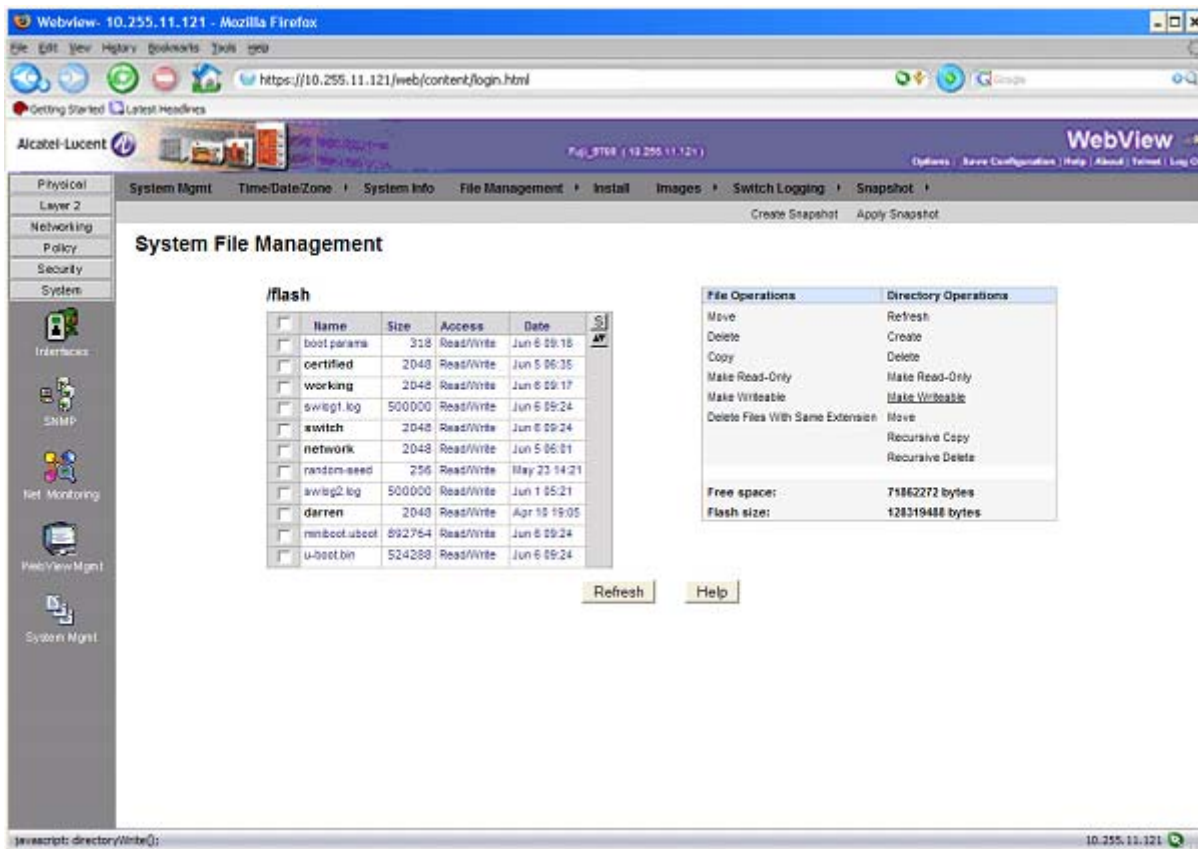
Webview- 10.255.11.121 - Mozilla Firefox

File Edit View History Bookmarks Tools Help

https://10.255.11.121/web/content/login.html

Google

Getting Started Latest Headlines

Alcatel-Lucent

Fuji_9760 ( 10.255.11.121 )

WebView

Options | Save Configuration | Help | About | Telnet | Log Out

Physical
Layer 2
Networking
Policy
Security
System

Interfaces
SNMP
Net Monitoring
WebView Mgmt
System Mgmt

System Mgmt | Time/Date/Zone | System Info | File Management | Install | Images | Switch Logging | Snapshot

Create Snapshot | Apply Snapshot

System File Management

/flash

| | Name | Size | Access | Date |
|---|---|---|---|---|
| | boot.params | 318 | Read/Write | Jun 6 09:18 |
| | certified | 2048 | Read/Write | Jun 5 06:35 |
| | working | 2048 | Read/Write | Jun 6 09:17 |
| | swlog1.log | 500000 | Read/Write | Jun 6 09:24 |
| | switch | 2048 | Read/Write | Jun 6 09:24 |
| | network | 2048 | Read/Write | Jun 5 06:01 |
| | random-seed | 256 | Read/Write | May 23 14:21 |
| | swlog2.log | 500000 | Read/Write | Jun 1 05:21 |
| | darren | 2048 | Read/Write | Apr 10 19:05 |
| | miniboot.uboot | 892764 | Read/Write | Jun 6 09:24 |
| | u-boot.bin | 524288 | Read/Write | Jun 6 09:24 |

| File Operations | Directory Operations |
|---|---|
| Move | Refresh |
| Delete | Create |
| Copy | Delete |
| Make Read-Only | Make Read-Only |
| Make Writeable | Make Writeable |
| Delete Files With Same Extension | Move |
| | Recursive Copy |
| | Recursive Delete |
| Free space: | 71862272 bytes |
| Flash size: | 128319488 bytes |

Refresh | Help

javascript: directoryWrite();

10.255.11.121